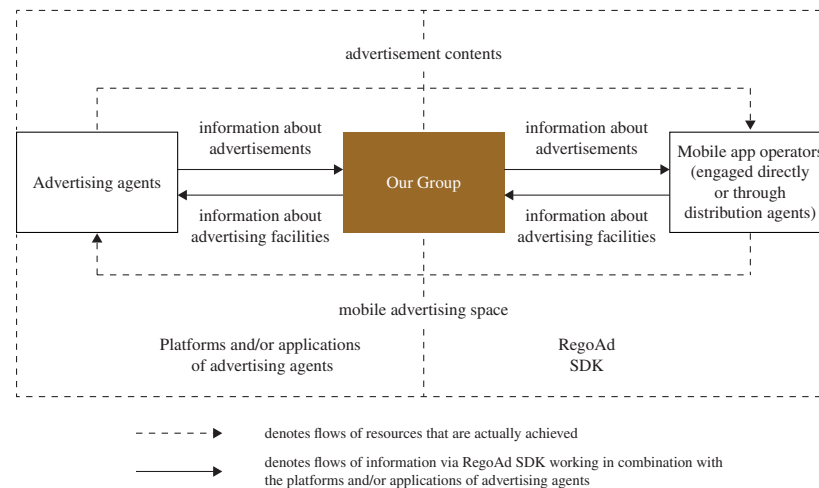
advertisement contents

Advertising agents

information about advertisements

information about advertising facilities

Our Group

information about advertisements

information about advertising facilities

Mobile app operators (engaged directly or through distribution agents)

mobile advertising space

Platforms and/or applications of advertising agents

RegoAd SDK

denotes flows of resources that are actually achieved

denotes flows of information via RegoAd SDK working in combination with the platforms and/or applications of advertising agents